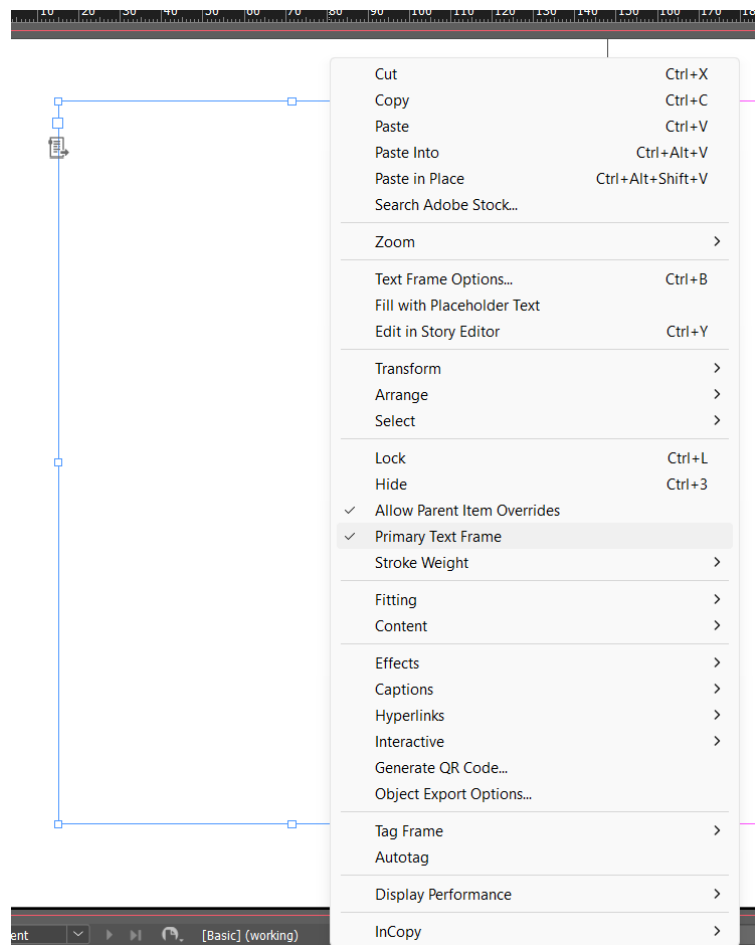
10 20 30 40 50 60 70 80 90 100 110 120 130 140 150 160 170

Cut Ctrl+X
Copy Ctrl+C
Paste Ctrl+V
Paste Into Ctrl+Alt+V
Paste in Place Ctrl+Alt+Shift+V
Search Adobe Stock...

Zoom

Text Frame Options... Ctrl+B
Fill with Placeholder Text
Edit in Story Editor Ctrl+Y

Transform
Arrange
Select

Lock Ctrl+L
Hide Ctrl+3
✓ Allow Parent Item Overrides
✓ Primary Text Frame
Stroke Weight

Fitting
Content

Effects
Captions
Hyperlinks
Interactive
Generate QR Code...
Object Export Options...

Tag Frame
Autotag

Display Performance

InCopy

ent [Basic] (working)